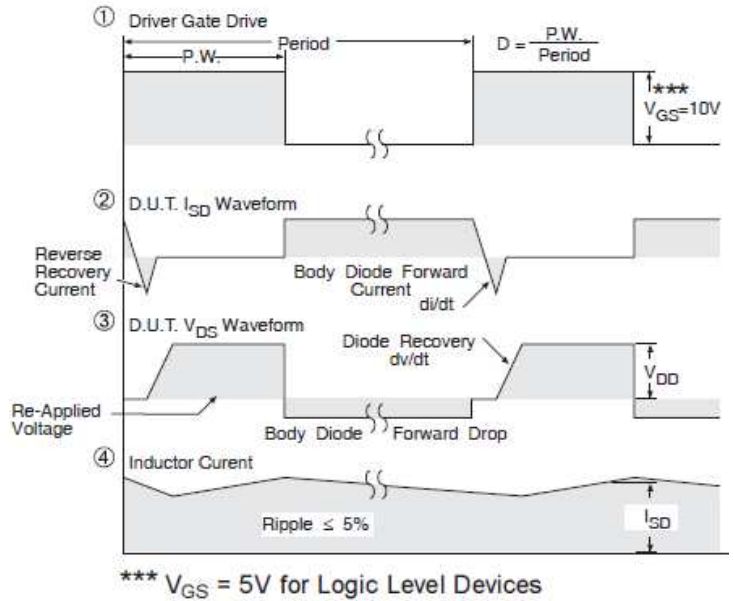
① Driver Gate Drive

Period

P.W.

$D = \frac{P.W.}{Period}$

***

$V_{GS}$=10V

② D.U.T. $I_{SD}$ Waveform

Reverse Recovery Current

Body Diode Forward Current

di/dt

③ D.U.T. $V_{DS}$ Waveform

Diode Recovery dv/dt

$V_{DD}$

Re-Applied Voltage

Body Diode Forward Drop

④ Inductor Curent

Ripple ≤ 5%

$I_{SD}$

*** $V_{GS}$ = 5V for Logic Level Devices